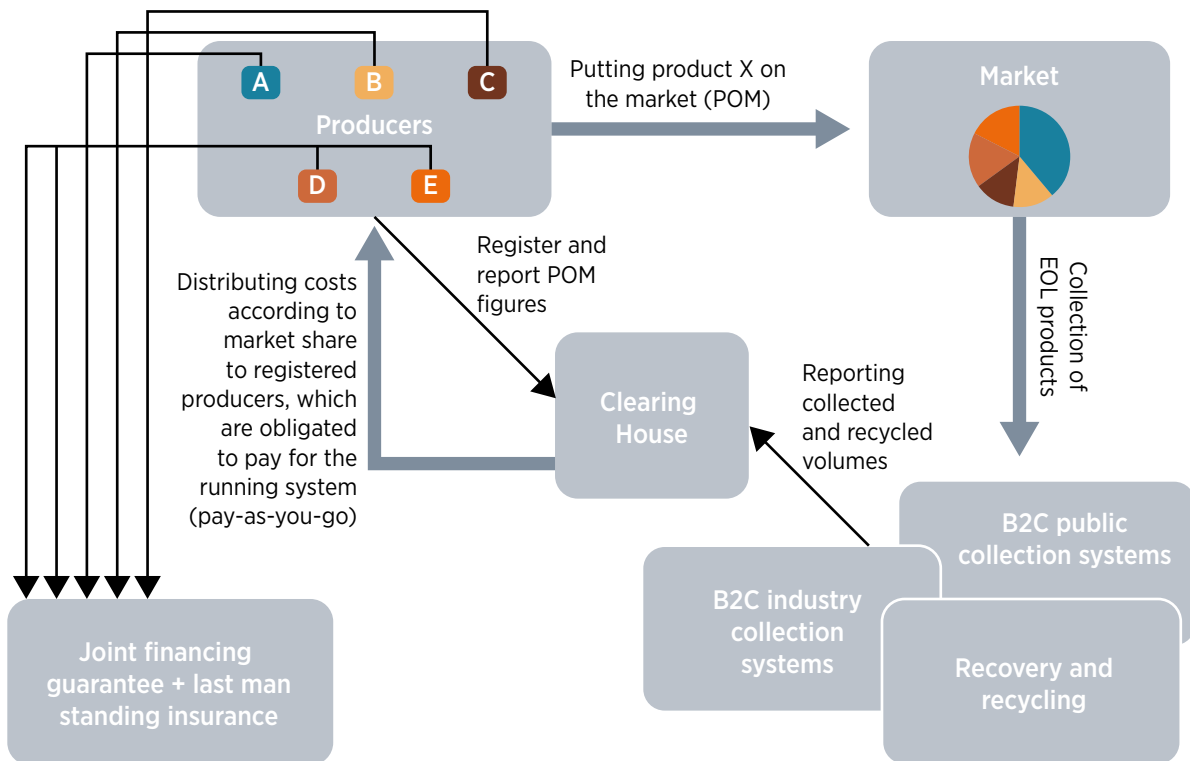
A
B
C
Producers
D
E

Putting product X on the market (POM)

Market

Collection of EOL products

Register and report POM figures

Distributing costs according to market share to registered producers, which are obligated to pay for the running system (pay-as-you-go)

Clearing House

Reporting collected and recycled volumes

B2C public collection systems

B2C industry collection systems

Recovery and recycling

Joint financing guarantee + last man standing insurance